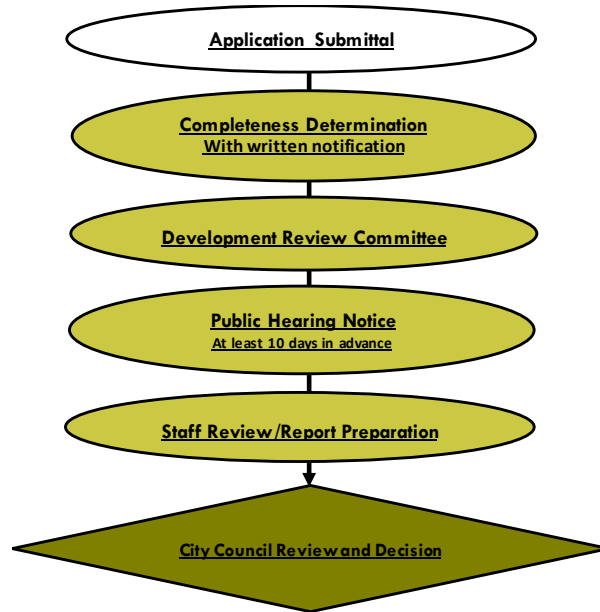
Application Submittal

Completeness Determination
With written notification

Development Review Committee

Public Hearing Notice
At least 10 days in advance

Staff Review/Report Preparation

City Council Review and Decision